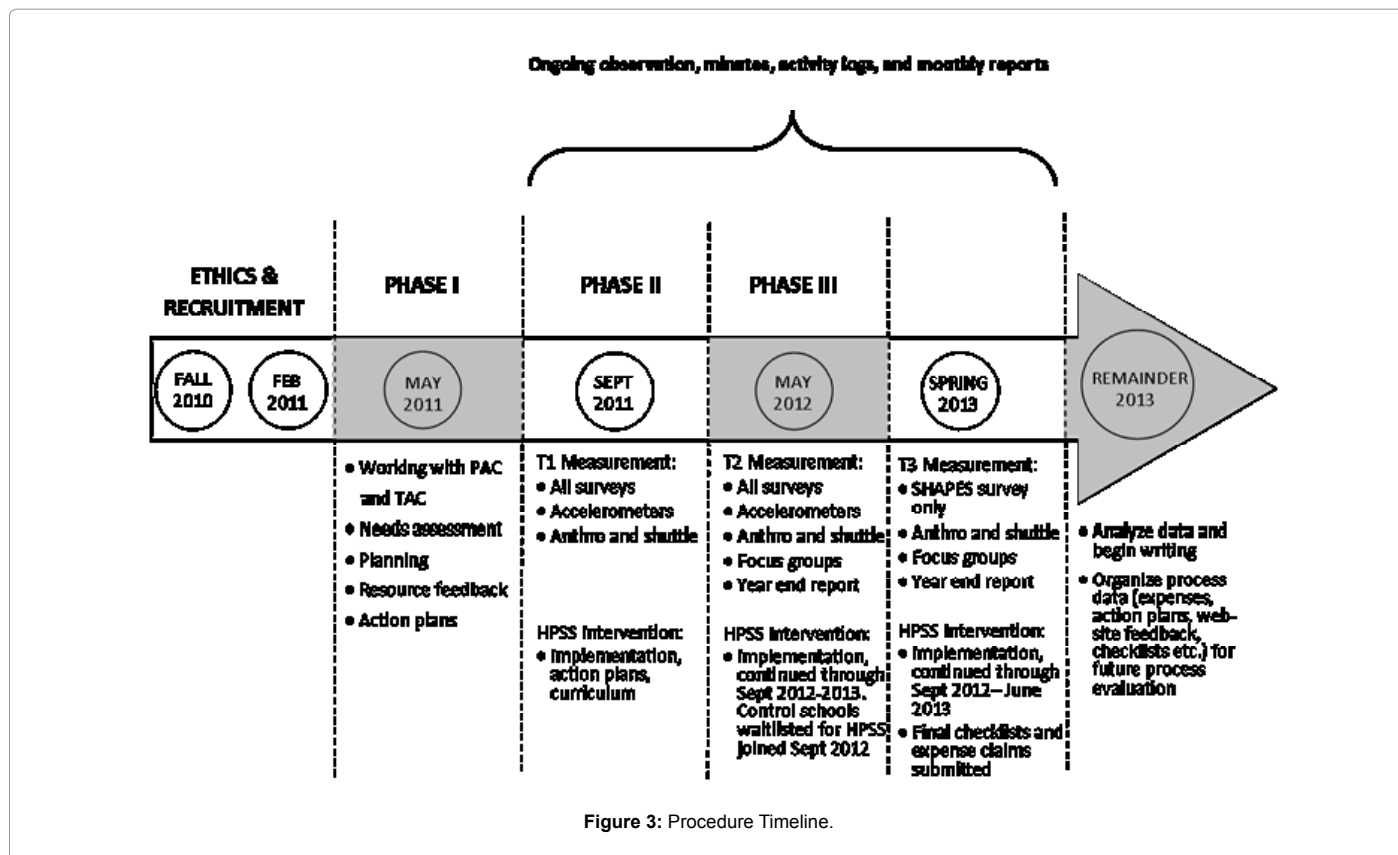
Ongoing observation, minutes, activity logs, and monthly reports

ETHICS & RECRUITMENT

PHASE I

PHASE II

PHASE III

FALL 2010

FEB 2011

MAY 2011

SEPT 2011

MAY 2012

SPRING 2013

REMAINDER 2013

• Working with PAC and TAC
• Needs assessment
• Planning
• Resource feedback
• Action plans

T1 Measurement:
• All surveys
• Accelerometers
• Anthro and shuttle

HPSS Intervention:
• Implementation, action plans, curriculum

T2 Measurement:
• All surveys
• Accelerometers
• Anthro and shuttle
• Focus groups
• Year end report

HPSS Intervention:
• Implementation, continued through Sept 2012-2013. Control schools waitlisted for HPSS joined Sept 2012

T3 Measurement:
• SHAPES survey only
• Anthro and shuttle
• Focus groups
• Year end report

HPSS Intervention:
• Implementation, continued through Sept 2012–June 2013
• Final checklists and expense claims submitted

• Analyze data and begin writing
• Organize process data (expenses, action plans, web-site feedback, checklists etc.) for future process evaluation

Figure 3: Procedure Timeline.